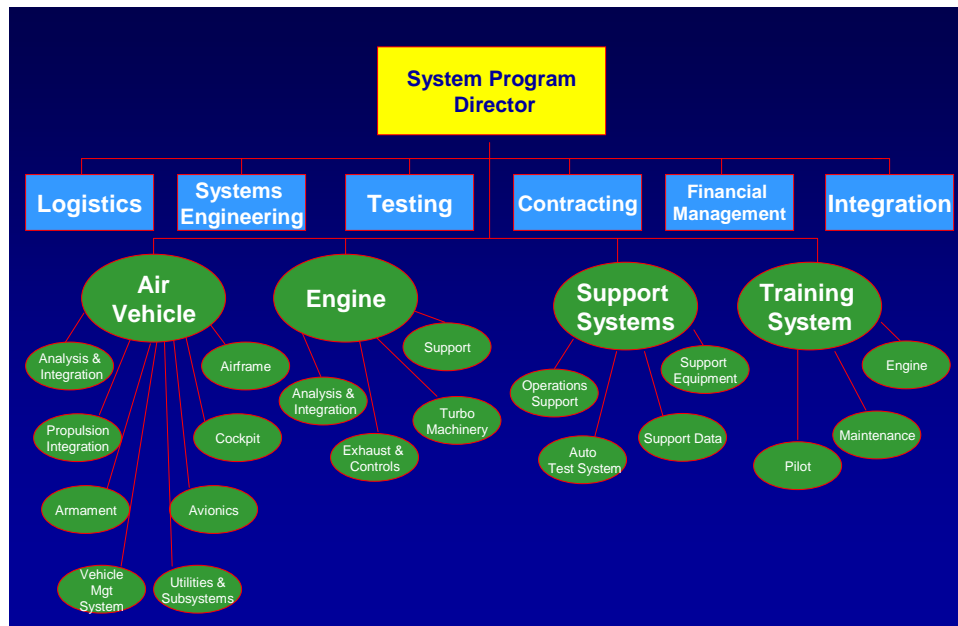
System Program Director

Logistics

Systems Engineering

Testing

Contracting

Financial Management

Integration

Air Vehicle

Analysis & Integration

Propulsion Integration

Armament

Vehicle Mgt System

Utilities & Subsystems

Avionics

Cockpit

Airframe

Engine

Analysis & Integration

Exhaust & Controls

Turbo Machinery

Support

Support Systems

Operations Support

Auto Test System

Support Data

Support Equipment

Training System

Pilot

Maintenance

Engine